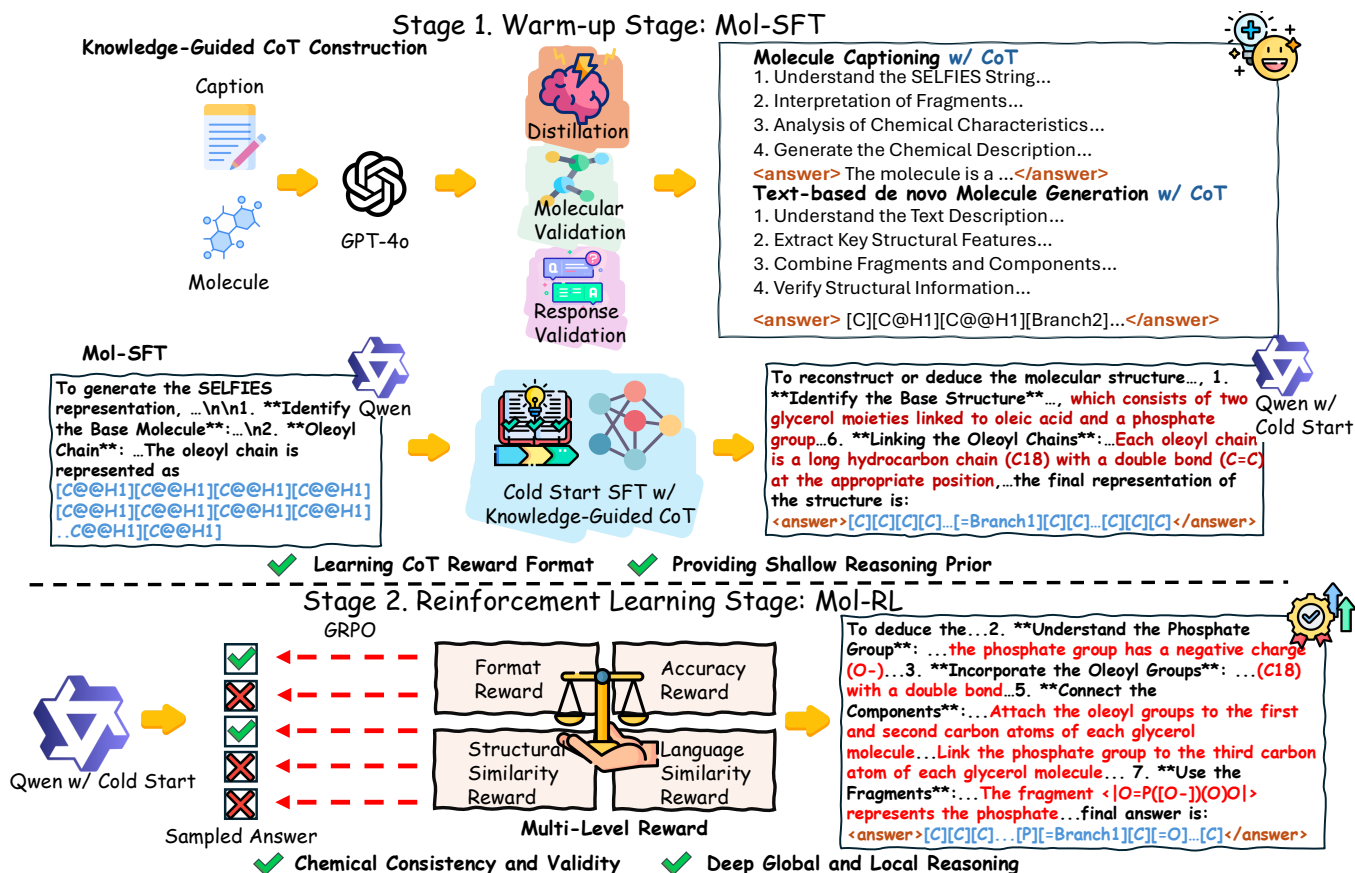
Stage 1. Warm-up Stage: Mol-SFT

Knowledge-Guided CoT Construction

Caption

Molecule

GPT-4o

Distillation

Molecular Validation

Response Validation

Molecule Captioning w/ CoT
1. Understand the SELFIES String...
2. Interpretation of Fragments...
3. Analysis of Chemical Characteristics...
4. Generate the Chemical Description...
<answer> The molecule is a ...</answer>
Text-based de novo Molecule Generation w/ CoT
1. Understand the Text Description...
2. Extract Key Structural Features...
3. Combine Fragments and Components...
4. Verify Structural Information...
<answer> [C][C@H1][C@@H1][Branch2]...</answer>

Mol-SFT

To generate the SELFIES representation, ...\n\n1. **Identify the Base Molecule**:...\n2. **Oleoyl Chain**: ...The oleoyl chain is represented as [C@@H1][C@@H1][C@@H1][C@@H1][C@@H1][C@@H1][C@@H1][C@@H1]..C@@H1][C@@H1]

Qwen

Cold Start SFT w/ Knowledge-Guided CoT

To reconstruct or deduce the molecular structure..., 1. **Identify the Base Structure**..., which consists of two glycerol moieties linked to oleic acid and a phosphate group...6. **Linking the Oleoyl Chains**:...Each oleoyl chain is a long hydrocarbon chain (C18) with a double bond (C=C) at the appropriate position,...the final representation of the structure is:
<answer>[C][C][C][C]...[=Branch1][C][C]...[C][C][C]</answer>

Qwen w/ Cold Start

Learning CoT Reward Format   Providing Shallow Reasoning Prior

Stage 2. Reinforcement Learning Stage: Mol-RL

GRPO

Qwen w/ Cold Start

Sampled Answer

Format Reward

Accuracy Reward

Structural Similarity Reward

Language Similarity Reward

Multi-Level Reward

To deduce the...2. **Understand the Phosphate Group**: ...the phosphate group has a negative charge (O-)...3. **Incorporate the Oleoyl Groups**: ...(C18) with a double bond...5. **Connect the Components**:...Attach the oleoyl groups to the first and second carbon atoms of each glycerol molecule...Link the phosphate group to the third carbon atom of each glycerol molecule... 7. **Use the Fragments**:...The fragment <|O=P([O-])(O)O|> represents the phosphate...final answer is:
<answer>[C][C][C]...[P][=Branch1][C][=O]...[C]</answer>

Chemical Consistency and Validity   Deep Global and Local Reasoning